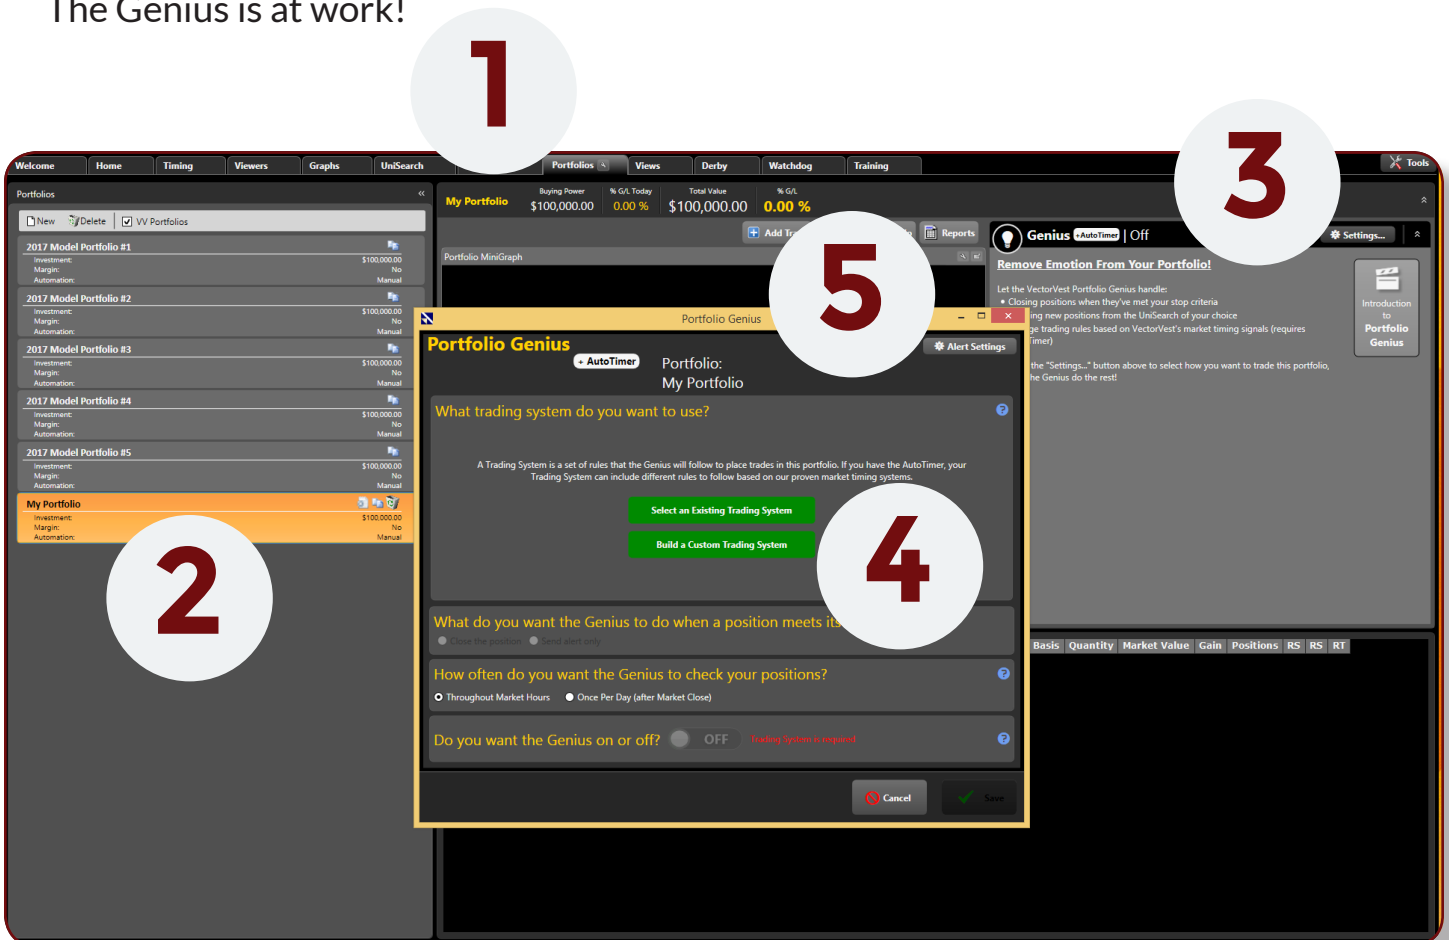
The Genius is at work!

1

Welcome Home Timing Viewers Graphs UniSearch Portfolios Views Derby Watchdog Training Tools

3

Portfolios

New Delete VV Portfolios

2017 Model Portfolio #1
Investment: $100,000.00
Margin: No
Automation: Manual

2017 Model Portfolio #2
Investment: $100,000.00
Margin: No
Automation: Manual

2017 Model Portfolio #3
Investment: $100,000.00
Margin: No
Automation: Manual

2017 Model Portfolio #4
Investment: $100,000.00
Margin: No
Automation: Manual

2017 Model Portfolio #5
Investment: $100,000.00
Margin: No
Automation: Manual

My Portfolio
Investment: $100,000.00
Margin: No
Automation: Manual

2

My Portfolio Buying Power $100,000.00 % G/L Today 0.00 % Total Value $100,000.00 % G/L 0.00 %

Add Tr Reports

Portfolio MiniGraph

5

Genius +AutoTimer | Off Settings...

Remove Emotion From Your Portfolio!

Let the VectorVest Portfolio Genius handle:
• Closing positions when they've met your stop criteria
ing new positions from the UniSearch of your choice
ge trading rules based on VectorVest's market timing signals (requires Timer)

the "Settings..." button above to select how you want to trade this portfolio, he Genius do the rest!

Introduction to Portfolio Genius

Portfolio Genius

Portfolio Genius
+ AutoTimer
Portfolio:
My Portfolio
Alert Settings

What trading system do you want to use?

A Trading System is a set of rules that the Genius will follow to place trades in this portfolio. If you have the AutoTimer, your Trading System can include different rules to follow based on our proven market timing systems.

Select an Existing Trading System
Build a Custom Trading System

4

What do you want the Genius to do when a position meets its
Close the position Send alert only

How often do you want the Genius to check your positions?
Throughout Market Hours Once Per Day (after Market Close)

Do you want the Genius on or off? OFF Trading System is required

Cancel Save

Basis Quantity Market Value Gain Positions RS RS RT